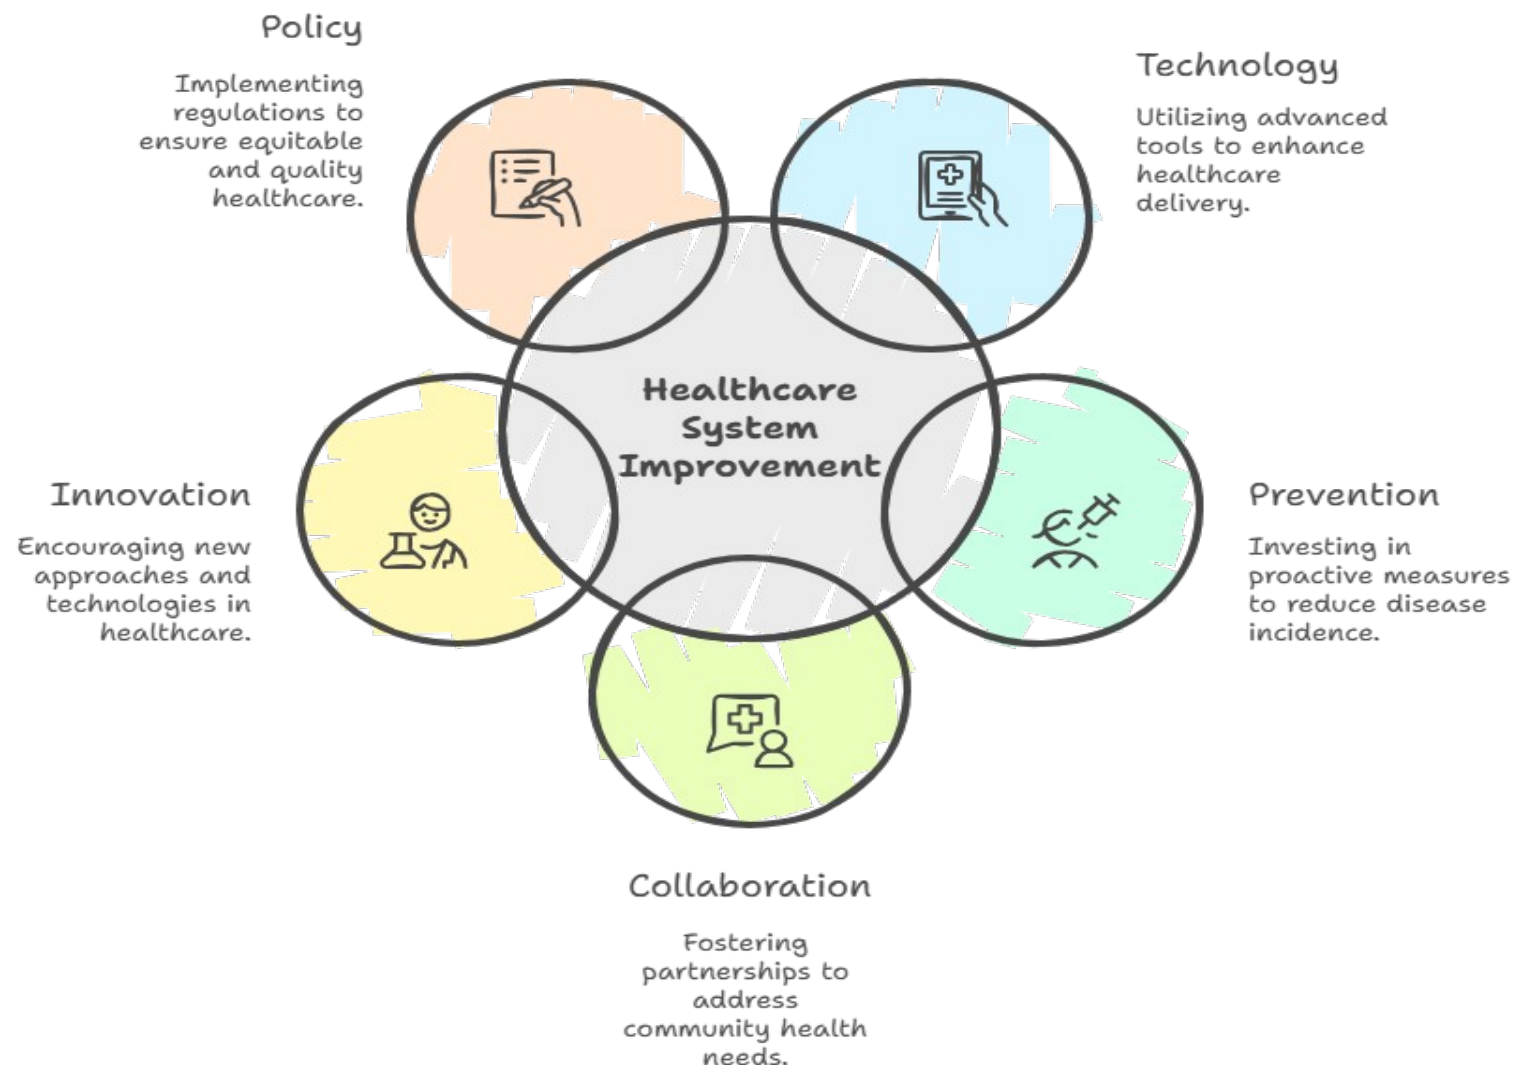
Policy

Implementing regulations to ensure equitable and quality healthcare.

Technology

Utilizing advanced tools to enhance healthcare delivery.

Healthcare System Improvement

Innovation

Encouraging new approaches and technologies in healthcare.

Prevention

Investing in proactive measures to reduce disease incidence.

Collaboration

Fostering partnerships to address community health needs.